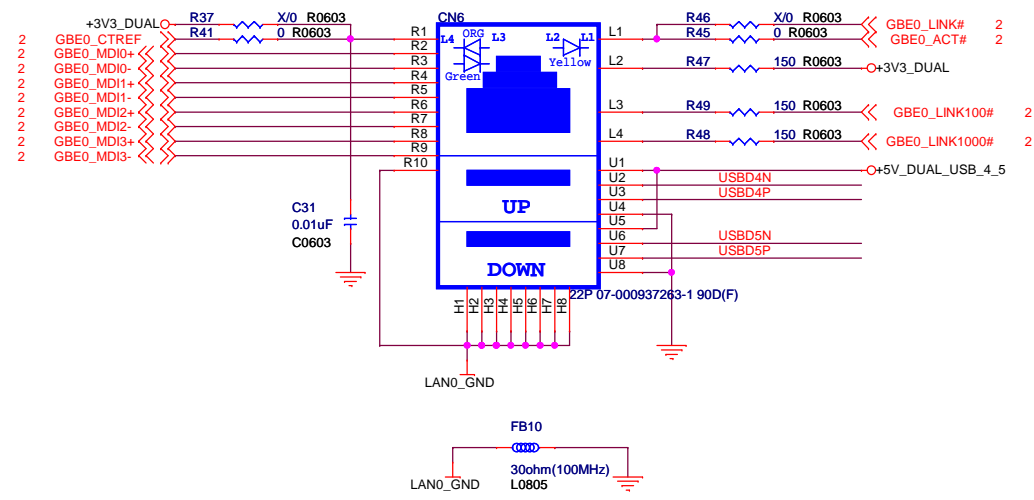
+3V3_DUAL
R37
X/0 R0603
R41
0 R0603
2 GBE0_CTREF
2 GBE0_MDI0+
2 GBE0_MDI0-
2 GBE0_MDI1+
2 GBE0_MDI1-
2 GBE0_MDI2+
2 GBE0_MDI2-
2 GBE0_MDI3+
2 GBE0_MDI3-

CN6
R1
R2
R3
R4
R5
R6
R7
R8
R9
R10
L4 ORG L3
Green
L2 L1
Yellow
UP
DOWN
H1 H2 H3 H4 H5 H6 H7 H8
22P 07-000937263-1 90D(F)

L1
L2
L3
L4
U1
U2
U3
U4
U5
U6
U7
U8

R46
X/0 R0603
GBE0_LINK# 2
R45
0 R0603
GBE0_ACT# 2
R47
150 R0603
+3V3_DUAL
R49
150 R0603
GBE0_LINK100# 2
R48
150 R0603
GBE0_LINK1000# 2
+5V_DUAL_USB_4_5
USBD4N
USBD4P
USBD5N
USBD5P

C31
0.01uF
C0603

LAN0_GND

FB10
30ohm(100MHz)
L0805
LAN0_GND